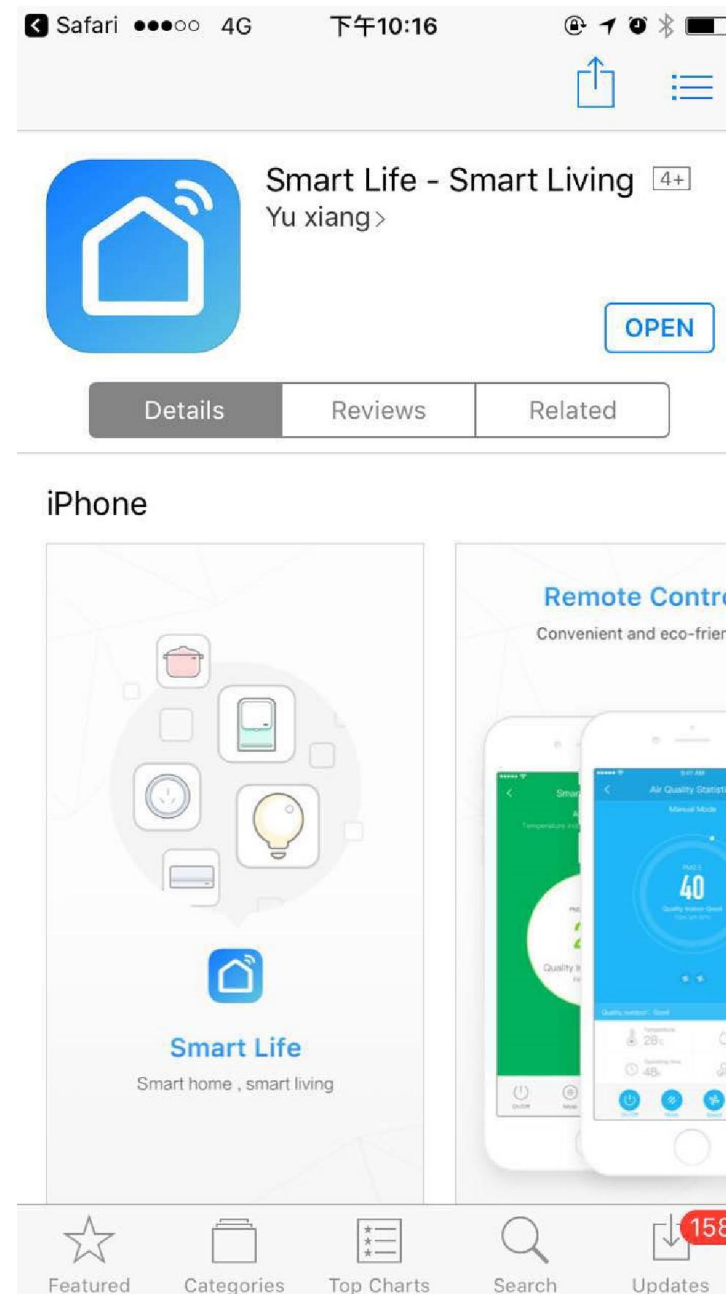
Safari ●●●○○ 4G 下午10:16

Smart Life - Smart Living 4+
Yu xiang >

OPEN

Details | Reviews | Related

iPhone

Smart Life
Smart home , smart living

Remote Contr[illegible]
Convenient and eco-frien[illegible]

Air Quality Statisti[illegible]
Manual Mode
40
28
48

158

Featured Categories Top Charts Search Updates